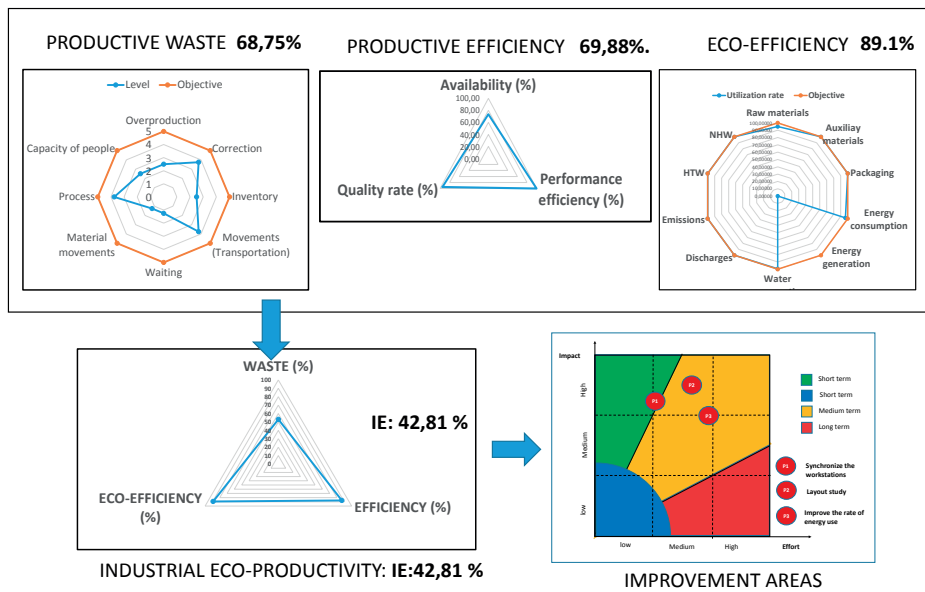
PRODUCTIVE WASTE **68,75%**

Level Objective

Overproduction
5
4
3
2
1
0
Correction
Inventory
Movements (Transportation)
Waiting
Material movements
Process
Capacity of people

PRODUCTIVE EFFICIENCY **69,88%.**

Availability (%)
100,00
80,00
60,00
40,00
20,00
0,00
Performance efficiency (%)
Quality rate (%)

ECO-EFFICIENCY **89.1%**

Utilization rate Objective

Raw materials
Auxiliay materials
Packaging
Energy consumption
Energy generation
Water
Discharges
Emissions
HTW
NHW

WASTE (%)
100
90
80
70
60
50
40
30
20
10
0
EFFICIENCY (%)
ECO-EFFICIENCY (%)

IE: 42,81 %

INDUSTRIAL ECO-PRODUCTIVITY: **IE:42,81 %**

Impact
High
Medium
low
low
Medium
High
Effort

P1
P2
P3

Short term
Short term
Medium term
Long term

P1 Synchronize the workstations
P2 Layout study
P3 Improve the rate of energy use

IMPROVEMENT AREAS